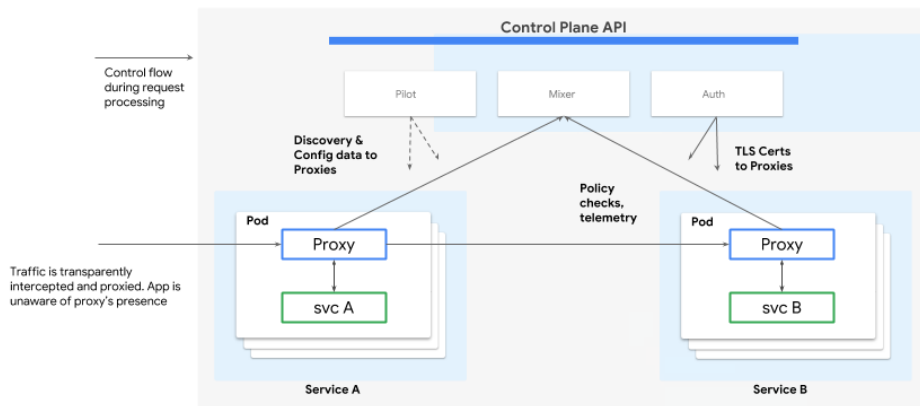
Control Plane API

Control flow during request processing

Pilot

Mixer

Auth

Discovery & Config data to Proxies

TLS Certs to Proxies

Policy checks, telemetry

Pod

Proxy

svc A

Pod

Proxy

svc B

Traffic is transparently intercepted and proxied. App is unaware of proxy's presence

Service A

Service B